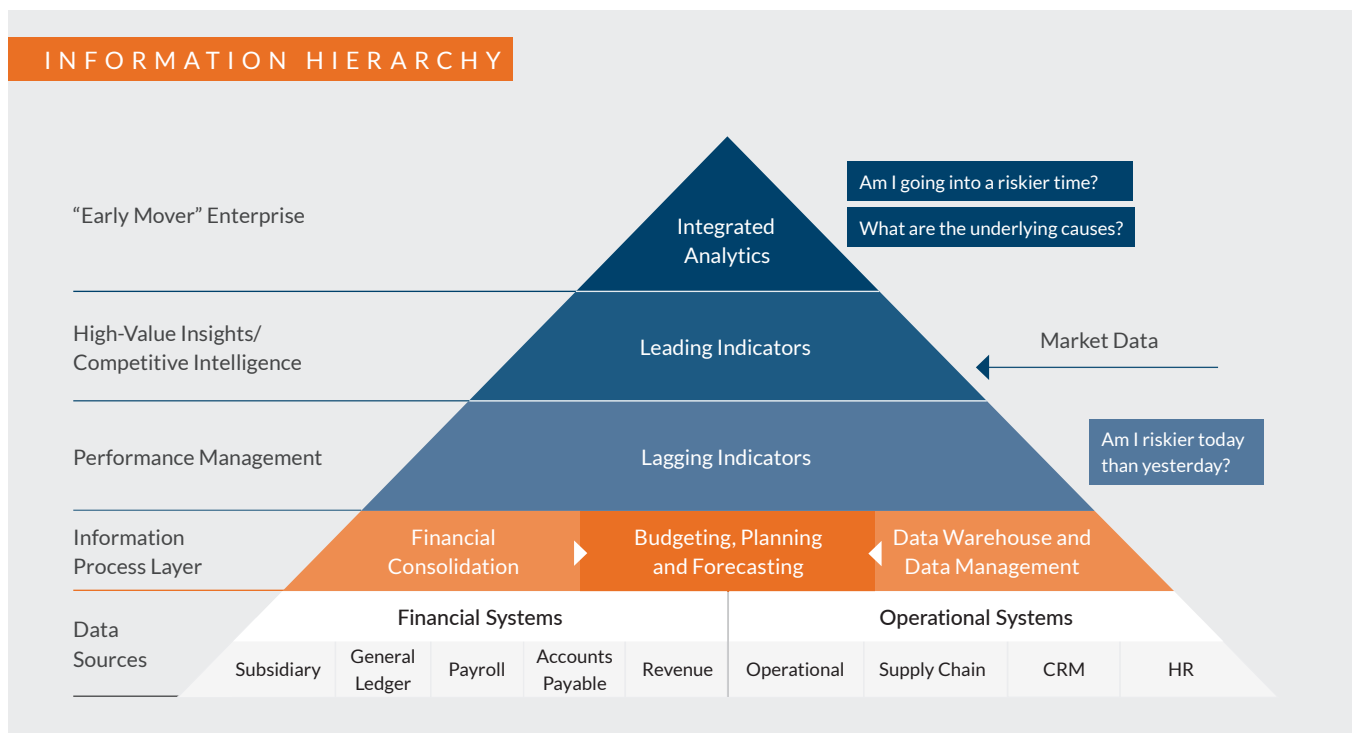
INFORMATION HIERARCHY

"Early Mover" Enterprise

Integrated Analytics

Am I going into a riskier time?

What are the underlying causes?

High-Value Insights/ Competitive Intelligence

Leading Indicators

Market Data

Performance Management

Lagging Indicators

Am I riskier today than yesterday?

Information Process Layer

Financial Consolidation

Budgeting, Planning and Forecasting

Data Warehouse and Data Management

Data Sources

Financial Systems

Operational Systems

| Subsidiary | General Ledger | Payroll | Accounts Payable | Revenue | Operational | Supply Chain | CRM | HR |
|---|---|---|---|---|---|---|---|---|